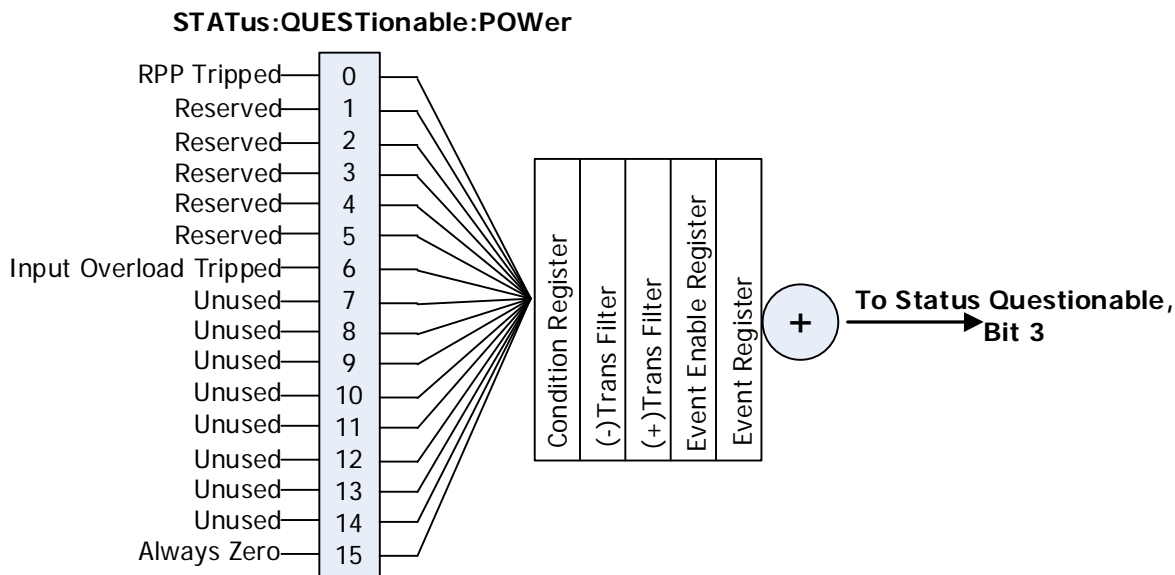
STATus:QUESTionable:POWer

RPP Tripped 0
Reserved 1
Reserved 2
Reserved 3
Reserved 4
Reserved 5
Input Overload Tripped 6
Unused 7
Unused 8
Unused 9
Unused 10
Unused 11
Unused 12
Unused 13
Unused 14
Always Zero 15

Condition Register
(-)Trans Filter
(+)Trans Filter
Event Enable Register
Event Register

+

To Status Questionable, Bit 3